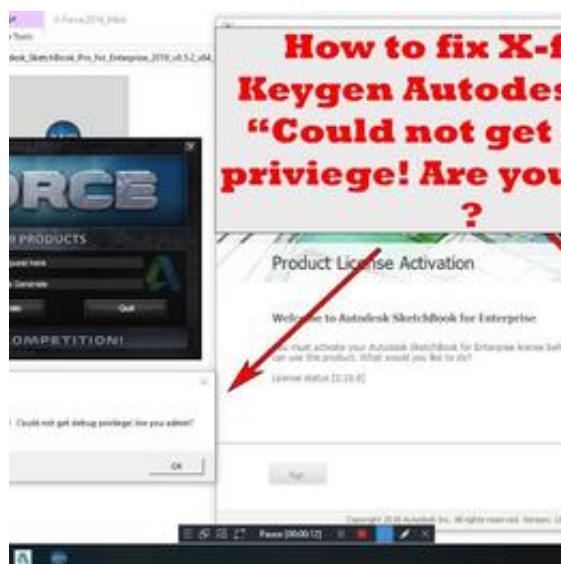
X-Force_2016_x64
Tools
desk_SketchBook_Pro_for_Enterprise_2016_x64

How to fix X-f
Keygen Autodes
"Could not get
priviege! Are you
?

ORCE
PRODUCTS
Quit
COMPETITION!

Product License Activation

Welcome to Autodesk SketchBook for Enterprise

You must activate your Autodesk SketchBook for Enterprise license bef use the product. What would you like to do?

License status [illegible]

Could not get debug privilege! Are you admin?

OK

Copyright 2016 Autodesk, Inc. All rights reserved. Version: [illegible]

Pause [00:00:12]